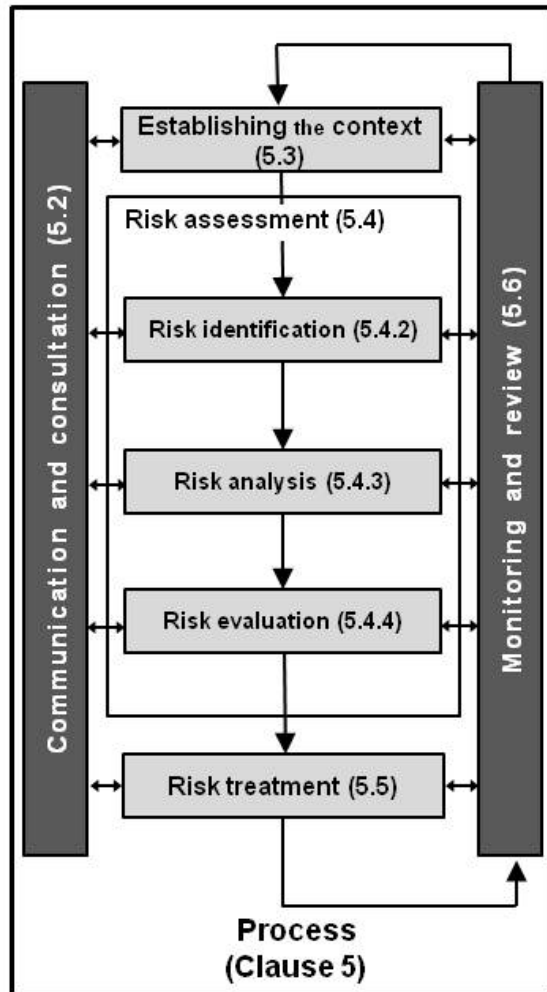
Communication and consultation (5.2)

Establishing the context (5.3)

Risk assessment (5.4)

Risk identification (5.4.2)

Risk analysis (5.4.3)

Risk evaluation (5.4.4)

Risk treatment (5.5)

Monitoring and review (5.6)

Process
(Clause 5)